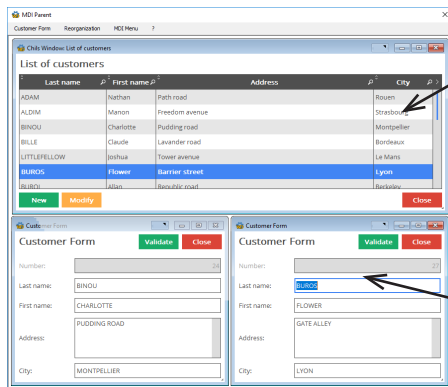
MDI Parent

Customer Form Reorganization MDI Menu ?

Chils Window: List of customers

List of customers

| Last name | First name | Address | City |
|---|---|---|---|
| ADAM | Nathan | Path road | Rouen |
| ALDIM | Manon | Freedom avenue | Strasbourg |
| BINOU | Charlotte | Pudding road | Montpellier |
| BILLE | Claude | Lavander road | Bordeaux |
| LITTLEFELLOW | Joshua | Tower avenue | Le Mans |
| BUROS | Flower | Barrier street | Lyon |
| BUROL | Allan | Republic road | Berkeley |

New Modify Close

Customer Form

Customer Form Validate Close

Number:

Last name: BINOU

First name: CHARLOTTE

Address: PUDDING ROAD

City: MONTPELLIER

Customer Form

Customer Form Validate Close

Number:

Last name: BUROS

First name: FLOWER

Address: GATE ALLEY

City: LYON